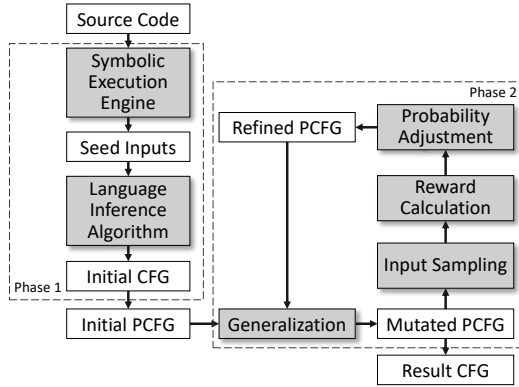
Source Code

Symbolic Execution Engine

Seed Inputs

Language Inference Algorithm

Initial CFG

Phase 1

Phase 2

Refined PCFG

Probability Adjustment

Reward Calculation

Input Sampling

Initial PCFG

Generalization

Mutated PCFG

Result CFG